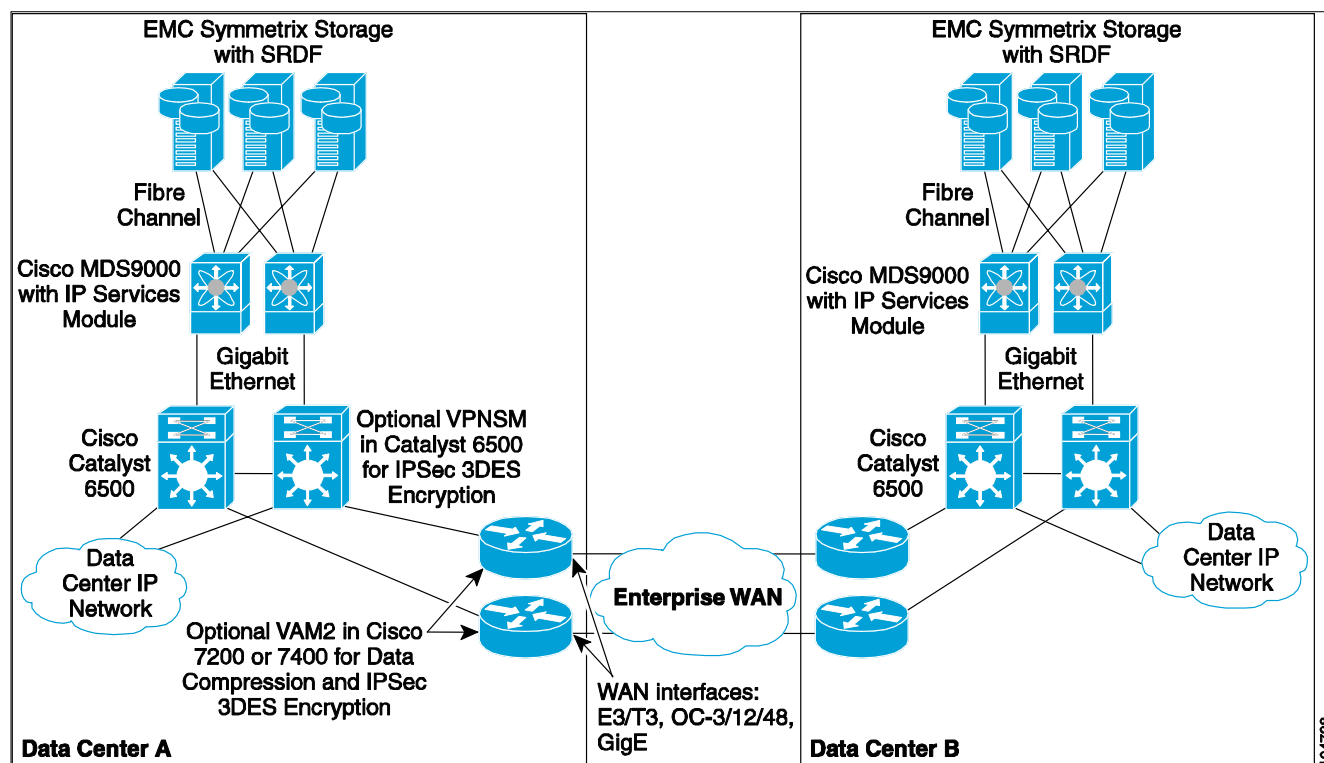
EMC Symmetrix Storage with SRDF

Fibre Channel

Cisco MDS9000 with IP Services Module

Gigabit Ethernet

Cisco Catalyst 6500

Optional VPNSM in Catalyst 6500 for IPSec 3DES Encryption

Data Center IP Network

Optional VAM2 in Cisco 7200 or 7400 for Data Compression and IPSec 3DES Encryption

Data Center A

Enterprise WAN

WAN interfaces: E3/T3, OC-3/12/48, GigE

EMC Symmetrix Storage with SRDF

Fibre Channel

Cisco MDS9000 with IP Services Module

Gigabit Ethernet

Cisco Catalyst 6500

Data Center IP Network

Data Center B

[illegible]